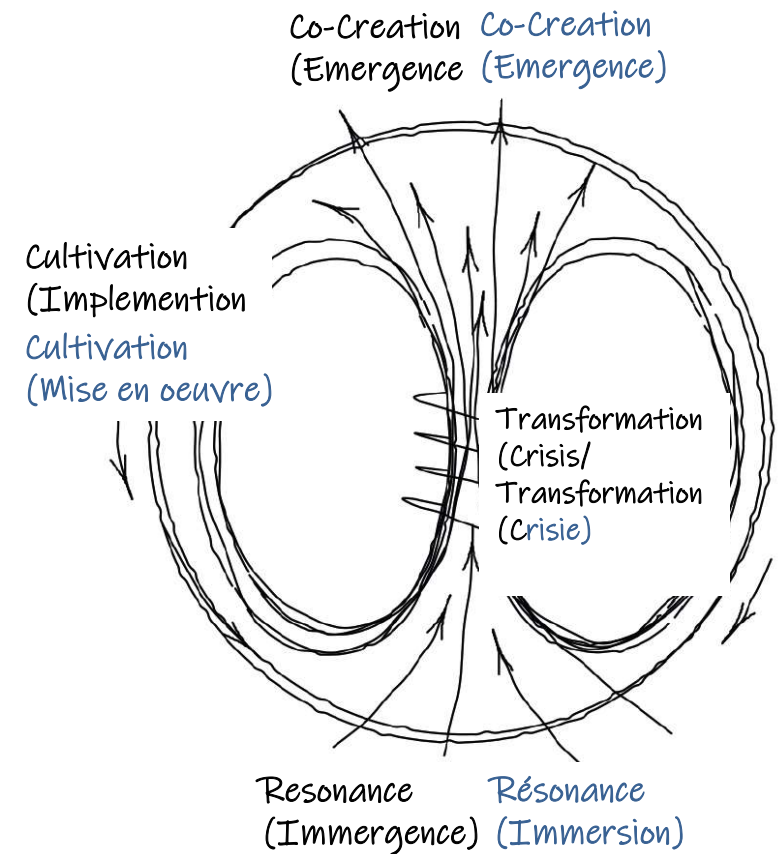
Co-Creation (Emergence

Co-Creation (Emergence)

Cultivation (Implemention

Cultivation (Mise en oeuvre)

Transformation (Crisis/

Transformation (Crisie)

Resonance (Immergence)

Résonance (Immersion)